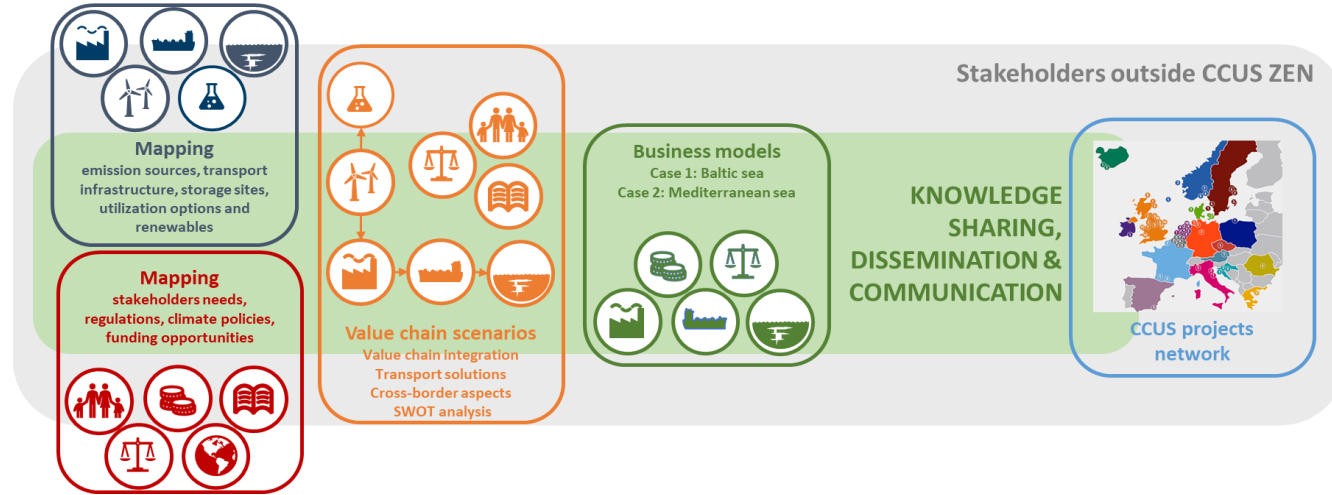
Stakeholders outside CCUS ZEN

Mapping
emission sources, transport infrastructure, storage sites, utilization options and renewables

Mapping
stakeholders needs, regulations, climate policies, funding opportunities

Value chain scenarios
Value chain integration
Transport solutions
Cross-border aspects
SWOT analysis

Business models
Case 1: Baltic sea
Case 2: Mediterranean sea

KNOWLEDGE SHARING, DISSEMINATION & COMMUNICATION

CCUS projects network